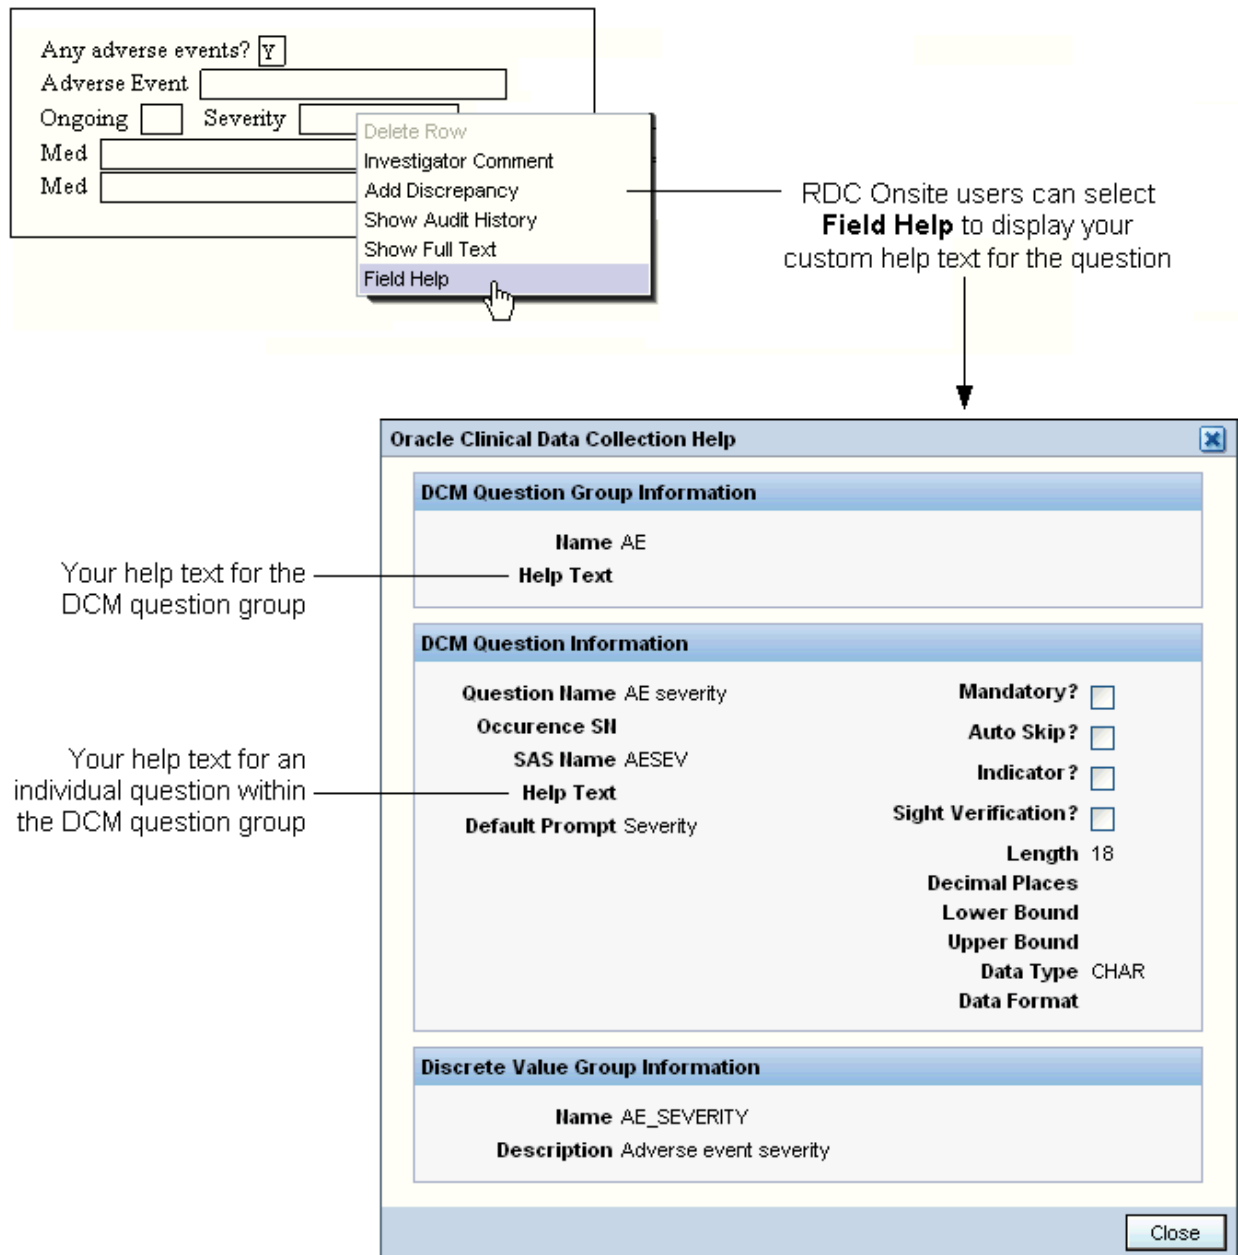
Any adverse events? Y
Adverse Event
Ongoing Severity
Med
Med

Delete Row
Investigator Comment
Add Discrepancy
Show Audit History
Show Full Text
Field Help

RDC Onsite users can select **Field Help** to display your custom help text for the question

Oracle Clinical Data Collection Help

DCM Question Group Information

Name AE
Help Text

Your help text for the DCM question group

DCM Question Information

Question Name AE severity
Occurence SN
SAS Name AESEV
Help Text
Default Prompt Severity

Mandatory?
Auto Skip?
Indicator?
Sight Verification?
Length 18
Decimal Places
Lower Bound
Upper Bound
Data Type CHAR
Data Format

Your help text for an individual question within the DCM question group

Discrete Value Group Information

Name AE_SEVERITY
Description Adverse event severity

Close